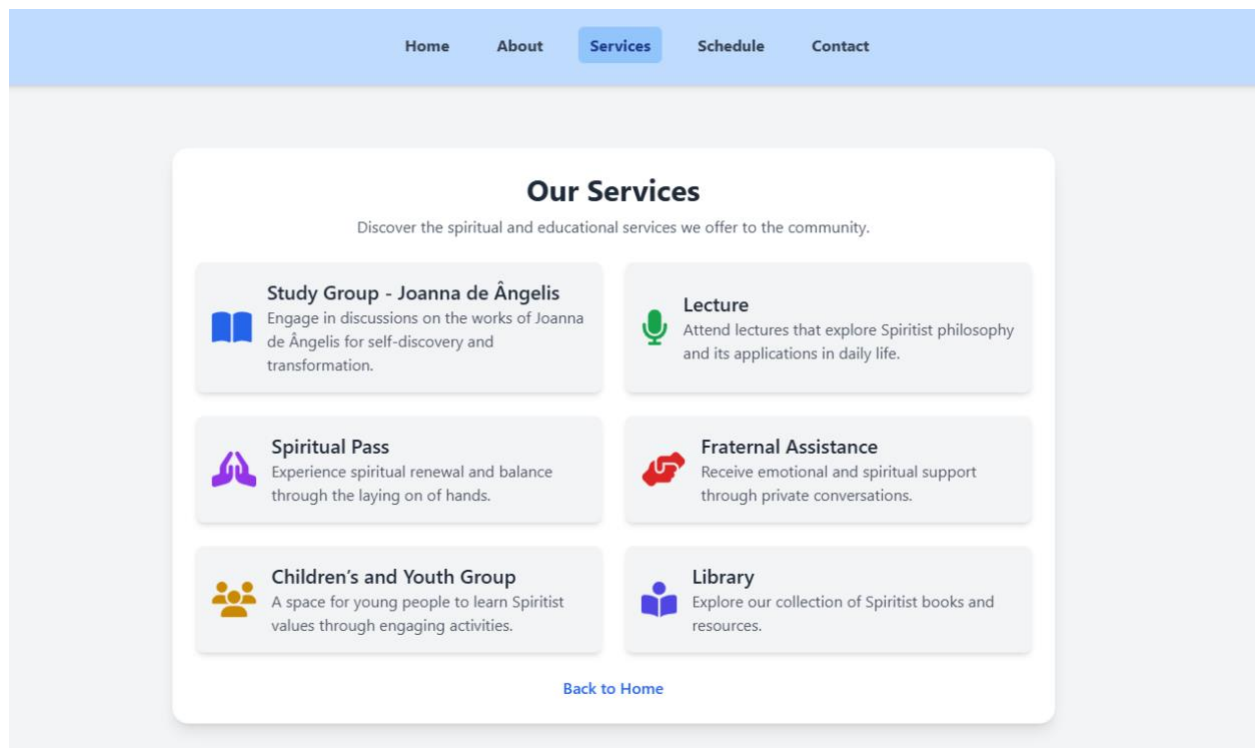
Home About Services Schedule Contact

Our Services

Discover the spiritual and educational services we offer to the community.

Study Group - Joanna de Ângelis
Engage in discussions on the works of Joanna de Ângelis for self-discovery and transformation.

Lecture
Attend lectures that explore Spiritist philosophy and its applications in daily life.

Spiritual Pass
Experience spiritual renewal and balance through the laying on of hands.

Fraternal Assistance
Receive emotional and spiritual support through private conversations.

Children's and Youth Group
A space for young people to learn Spiritist values through engaging activities.

Library
Explore our collection of Spiritist books and resources.

Back to Home